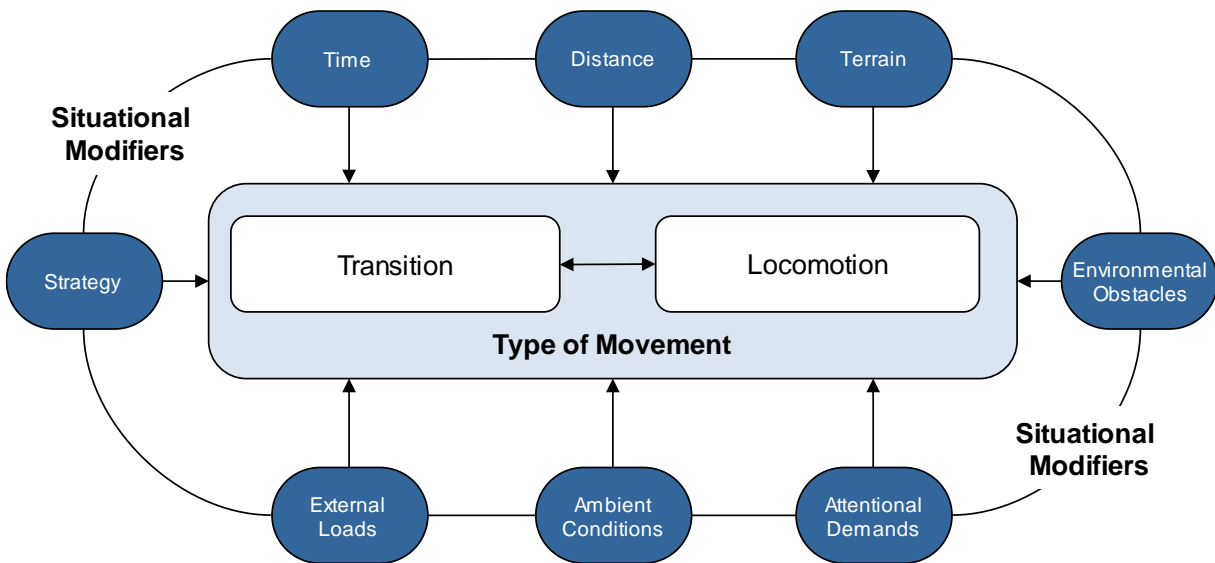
Time

Distance

Terrain

Situational Modifiers

Strategy

Transition

Locomotion

Environmental Obstacles

Type of Movement

Situational Modifiers

External Loads

Ambient Conditions

Attentional Demands